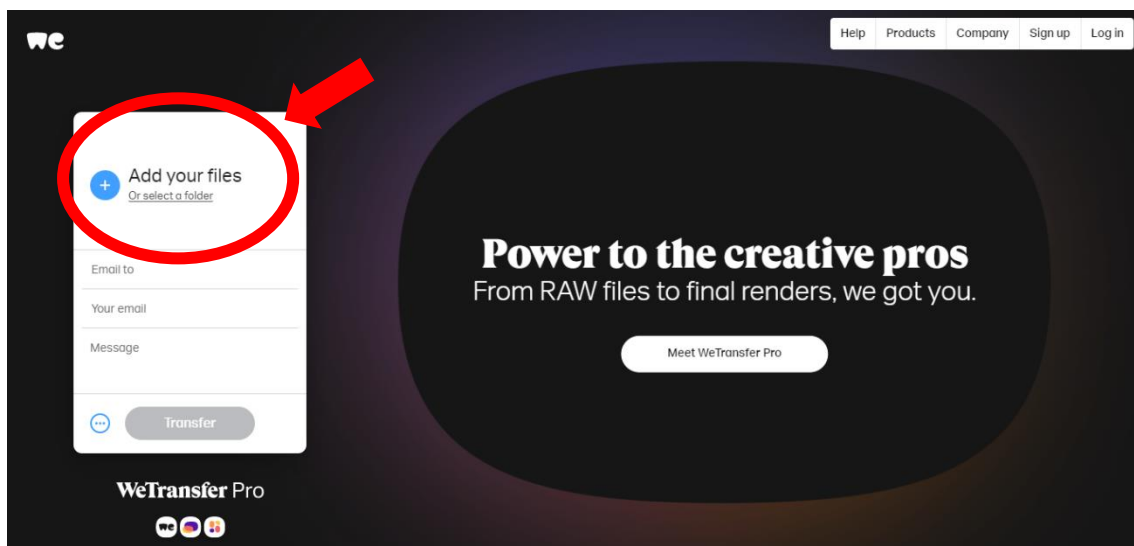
we

Help | Products | Company | Sign up | Log in

Add your files
Or select a folder

Email to

Your email

Message

Transfer

WeTransfer Pro

Power to the creative pros
From RAW files to final renders, we got you.

Meet WeTransfer Pro